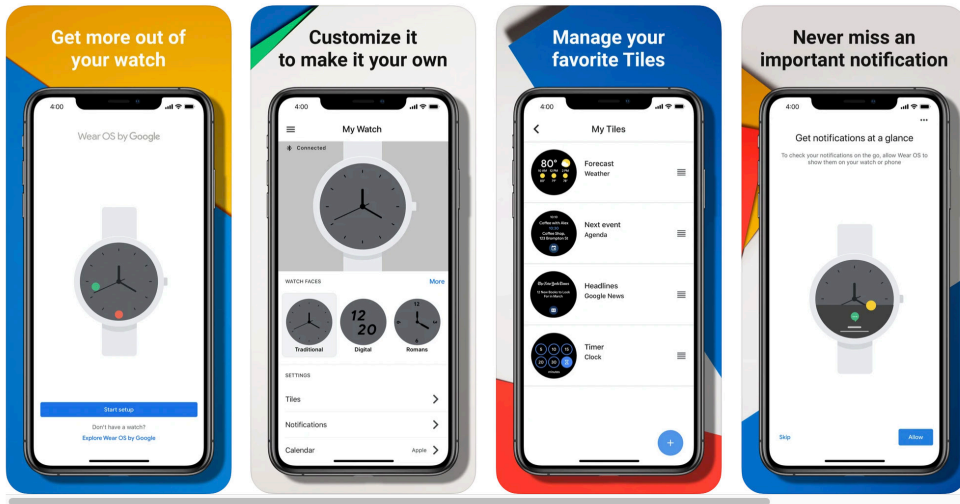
Get more out of your watch

4:00

Wear OS by Google

Start setup

Don't have a watch?

Explore Wear OS by Google

Customize it to make it your own

4:00

My Watch

Connected

WATCH FACES

More

12 20

Traditional

Digital

Romans

SETTINGS

Tiles

Notifications

Calendar

Apple

Manage your favorite Tiles

4:00

My Tiles

80°

Forecast

Weather

Coffee with Alex

Coffee Shop, 123 Brompton St

Next event

Agenda

The New York Times

Headlines

Google News

Timer

Clock

Never miss an important notification

4:00

Get notifications at a glance

To check your notifications on the go, allow Wear OS to show them on your watch or phone

Skip

Allow